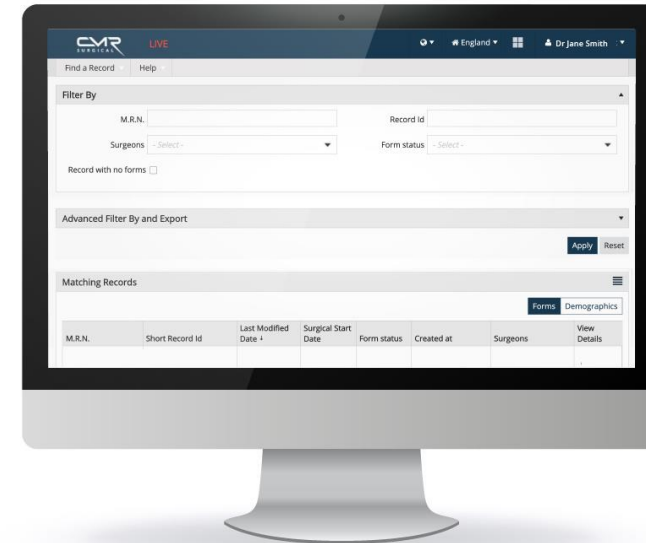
CMR SURGICAL LIVE England Dr Jane Smith

Find a Record Help

Filter By

M.R.N.

Record Id

Surgeons - Select -

Form status - Select -

Record with no forms

Advanced Filter By and Export

Apply Reset

Matching Records

Forms Demographics

| M.R.N. | Short Record Id | Last Modified Date ↓ | Surgical Start Date | Form status | Created at | Surgeons | View Details |
|---|---|---|---|---|---|---|---|